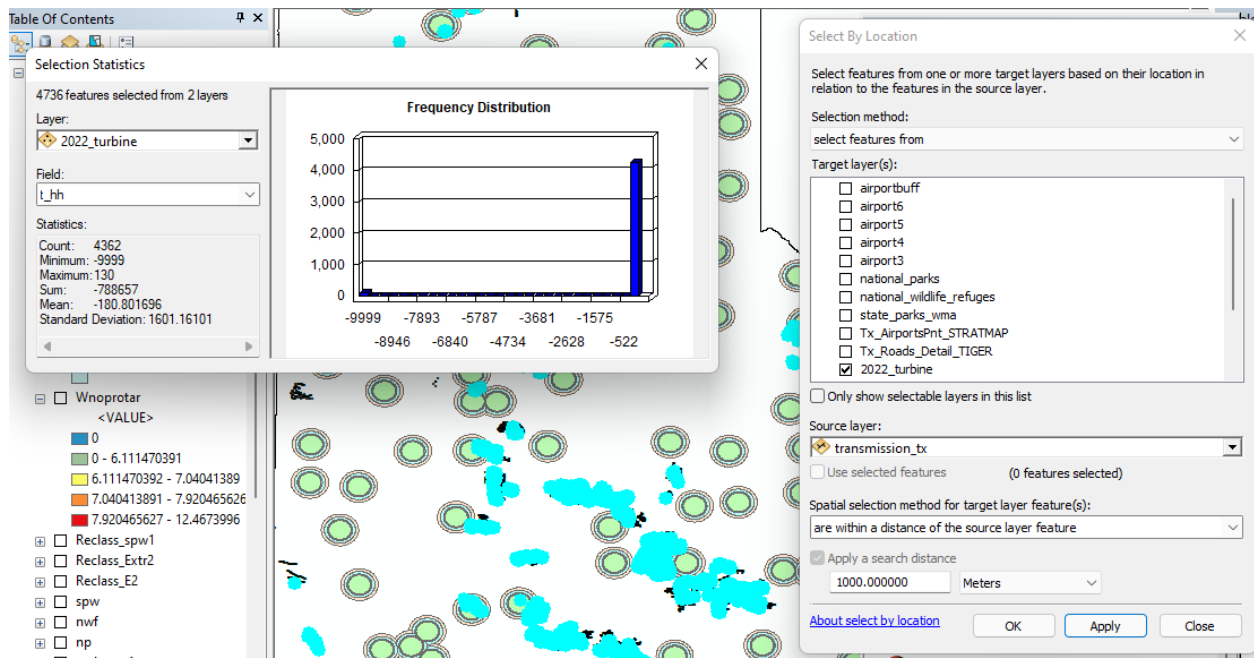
Table Of Contents

Selection Statistics

4736 features selected from 2 layers

Layer:
2022_turbine

Field:
t_hh

Statistics:
Count: 4362
Minimum: -9999
Maximum: 130
Sum: -788657
Mean: -180.801696
Standard Deviation: 1601.16101

Frequency Distribution

5,000
4,000
3,000
2,000
1,000
0

-9999 -7893 -5787 -3681 -1575
-8946 -6840 -4734 -2628 -522

Wnoprotar
<VALUE>
0
0 - 6.111470391
6.111470392 - 7.04041389
7.040413891 - 7.920465626
7.920465627 - 12.4673996
Reclass_spw1
Reclass_Extr2
Reclass_E2
spw
nwf
np

Select By Location

Select features from one or more target layers based on their location in relation to the features in the source layer.

Selection method:
select features from

Target layer(s):
airportbuff
airport6
airport5
airport4
airport3
national_parks
national_wildlife_refuges
state_parks_wma
Tx_AirportsPnt_STRATMAP
Tx_Roads_Detail_TIGER
2022_turbine

Only show selectable layers in this list

Source layer:
transmission_tx

Use selected features (0 features selected)

Spatial selection method for target layer feature(s):
are within a distance of the source layer feature

Apply a search distance
1000.000000 Meters

About select by location OK Apply Close